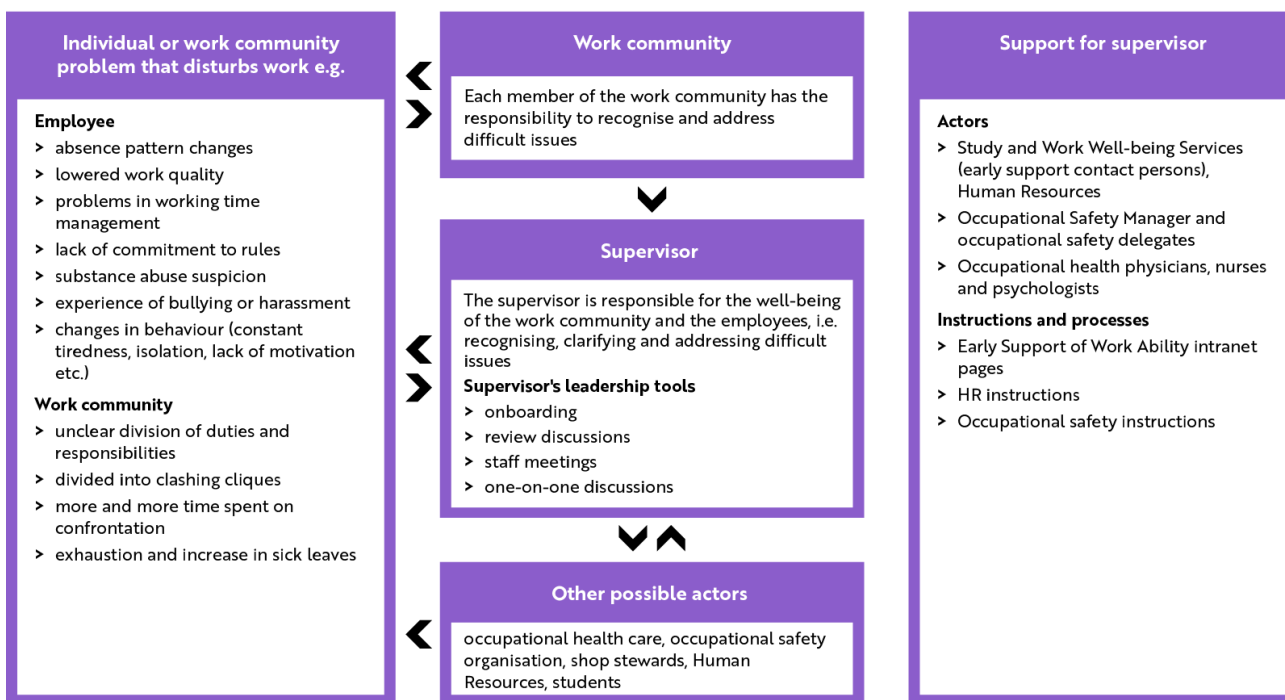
Individual or work community problem that disturbs work e.g.

Employee
> absence pattern changes
> lowered work quality
> problems in working time management
> lack of commitment to rules
> substance abuse suspicion
> experience of bullying or harassment
> changes in behaviour (constant tiredness, isolation, lack of motivation etc.)

Work community
> unclear division of duties and responsibilities
> divided into clashing cliques
> more and more time spent on confrontation
> exhaustion and increase in sick leaves

Work community

Each member of the work community has the responsibility to recognise and address difficult issues

Supervisor

The supervisor is responsible for the well-being of the work community and the employees, i.e. recognising, clarifying and addressing difficult issues

Supervisor's leadership tools
> onboarding
> review discussions
> staff meetings
> one-on-one discussions

Other possible actors

occupational health care, occupational safety organisation, shop stewards, Human Resources, students

Support for supervisor

Actors
> Study and Work Well-being Services (early support contact persons), Human Resources
> Occupational Safety Manager and occupational safety delegates
> Occupational health physicians, nurses and psychologists

Instructions and processes
> Early Support of Work Ability intranet pages
> HR instructions
> Occupational safety instructions